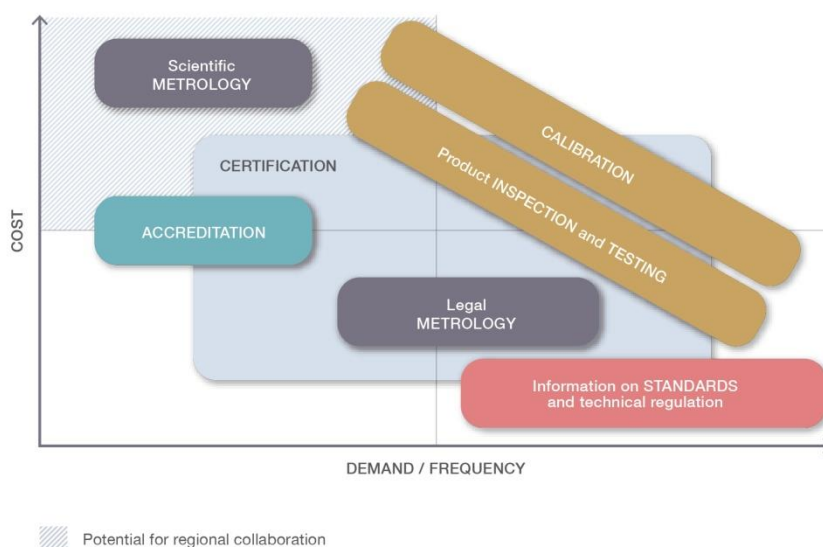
COST

Scientific METROLOGY

CALIBRATION

Product INSPECTION and TESTING

CERTIFICATION

ACCREDITATION

Legal METROLOGY

Information on STANDARDS and technical regulation

DEMAND / FREQUENCY

Potential for regional collaboration